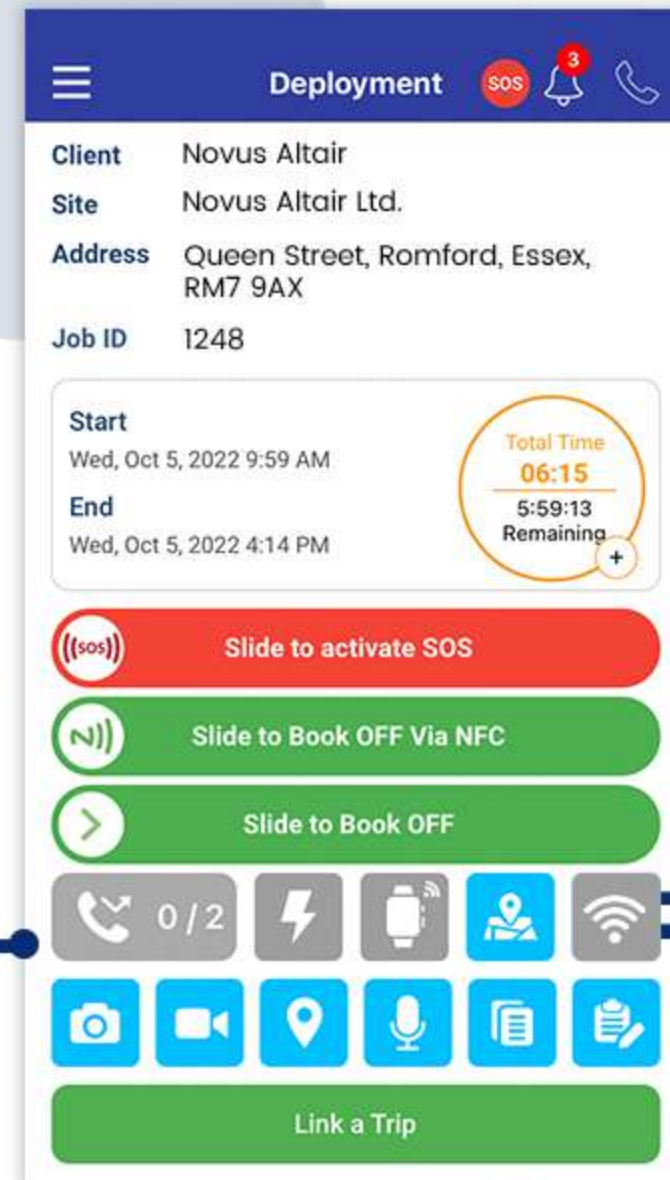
Deployment SOS 3

Client Novus Altair
Site Novus Altair Ltd.
Address Queen Street, Romford, Essex, RM7 9AX
Job ID 1248

Start
Wed, Oct 5, 2022 9:59 AM
End
Wed, Oct 5, 2022 4:14 PM

Total Time
06:15
5:59:13
Remaining
+

(SOS) Slide to activate SOS
Slide to Book OFF Via NFC
Slide to Book OFF
0 / 2
Link a Trip